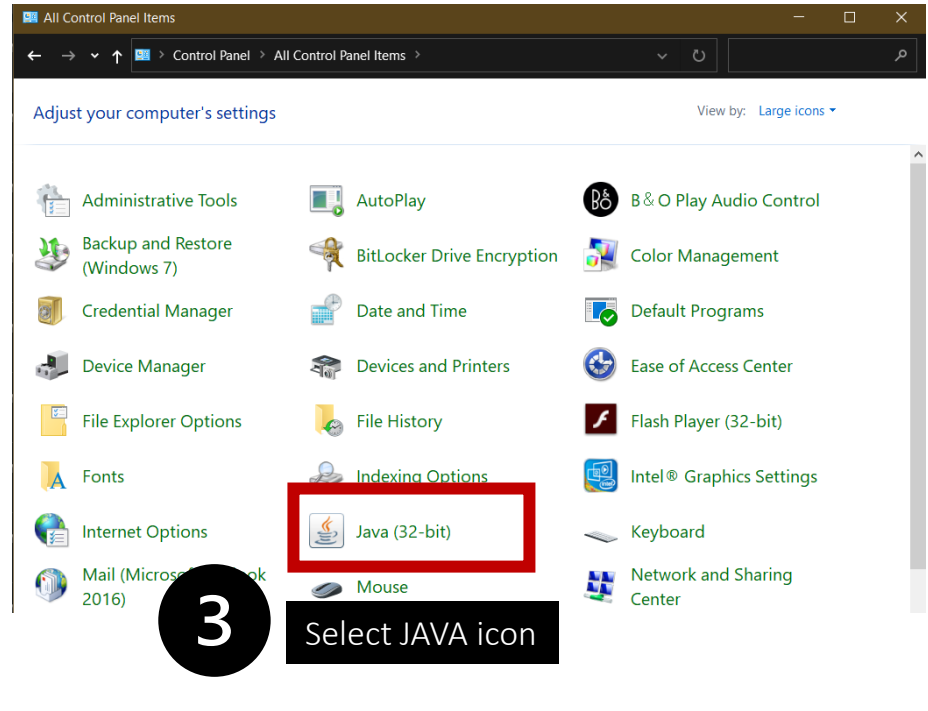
All Control Panel Items

Control Panel › All Control Panel Items ›

Adjust your computer's settings

View by: Large icons

Administrative Tools

Backup and Restore (Windows 7)

Credential Manager

Device Manager

File Explorer Options

Fonts

Internet Options

Mail (Micros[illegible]ok 2016)

AutoPlay

BitLocker Drive Encryption

Date and Time

Devices and Printers

File History

Indexing Options

Java (32-bit)

Mouse

B&O Play Audio Control

Color Management

Default Programs

Ease of Access Center

Flash Player (32-bit)

Intel® Graphics Settings

Keyboard

Network and Sharing Center

3

Select JAVA icon